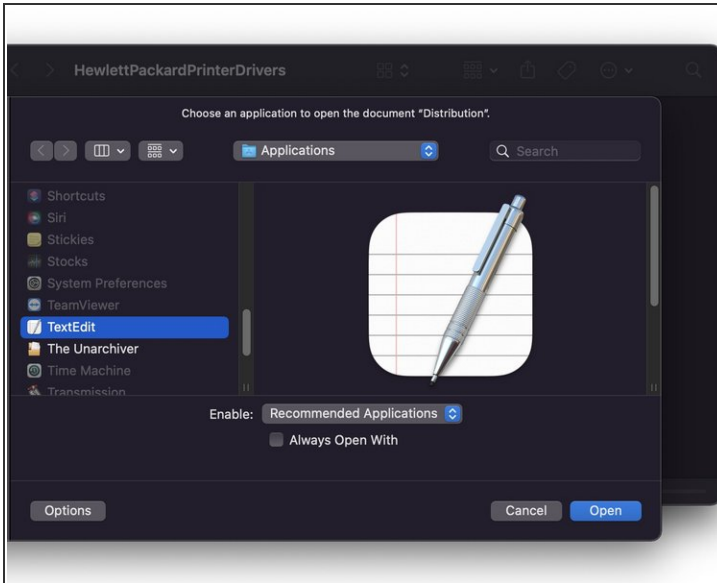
HewlettPackardPrinterDrivers

Choose an application to open the document "Distribution".

Applications

Search

Shortcuts
Siri
Stickies
Stocks
System Preferences
TeamViewer
TextEdit
The Unarchiver
Time Machine
Transmission

Enable: Recommended Applications

Always Open With

Options

Cancel

Open